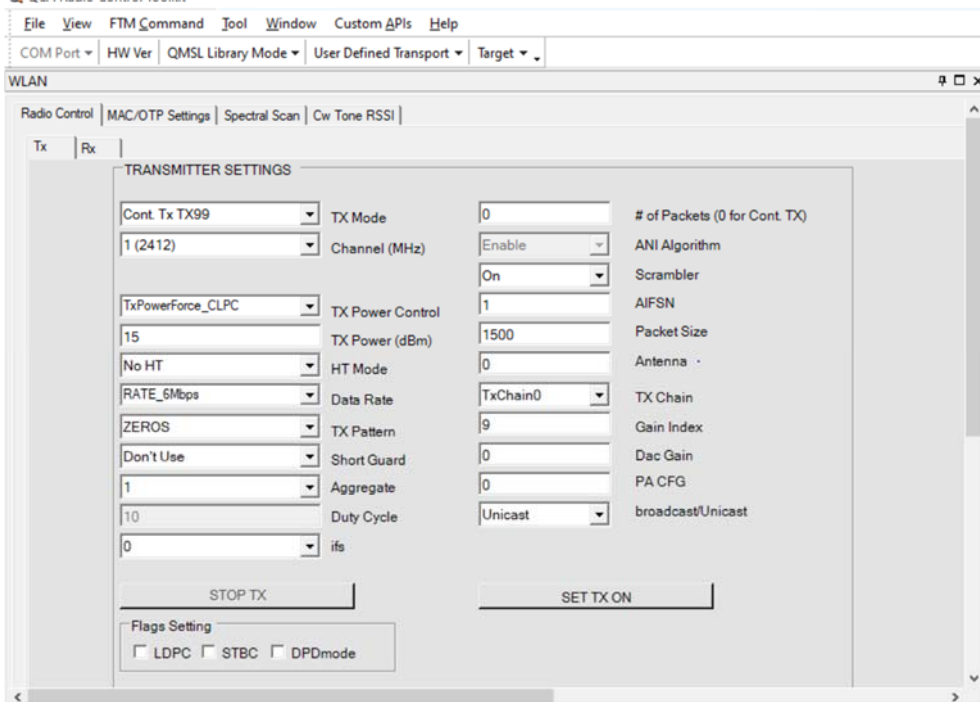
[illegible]

File View FTM Command Tool Window Custom APIs Help

COM Port ▾ | HW Ver | QMSL Library Mode ▾ | User Defined Transport ▾ | Target ▾

WLAN

Radio Control | MAC/OTP Settings | Spectral Scan | Cw Tone RSSI

Tx | Rx

TRANSMITTER SETTINGS

Cont. Tx TX99 TX Mode
1 (2412) Channel (MHz)
TxPowerForce_CLPC TX Power Control
15 TX Power (dBm)
No HT HT Mode
RATE_6Mbps Data Rate
ZEROS TX Pattern
Don't Use Short Guard
1 Aggregate
10 Duty Cycle
0 ifs

0 # of Packets (0 for Cont. TX)
Enable ANI Algorithm
On Scrambler
1 AIFSN
1500 Packet Size
0 Antenna
TxChain0 TX Chain
9 Gain Index
0 Dac Gain
0 PA CFG
Unicast broadcast/Unicast

STOP TX

SET TX ON

Flags Setting
LDPC STBC DPDmode